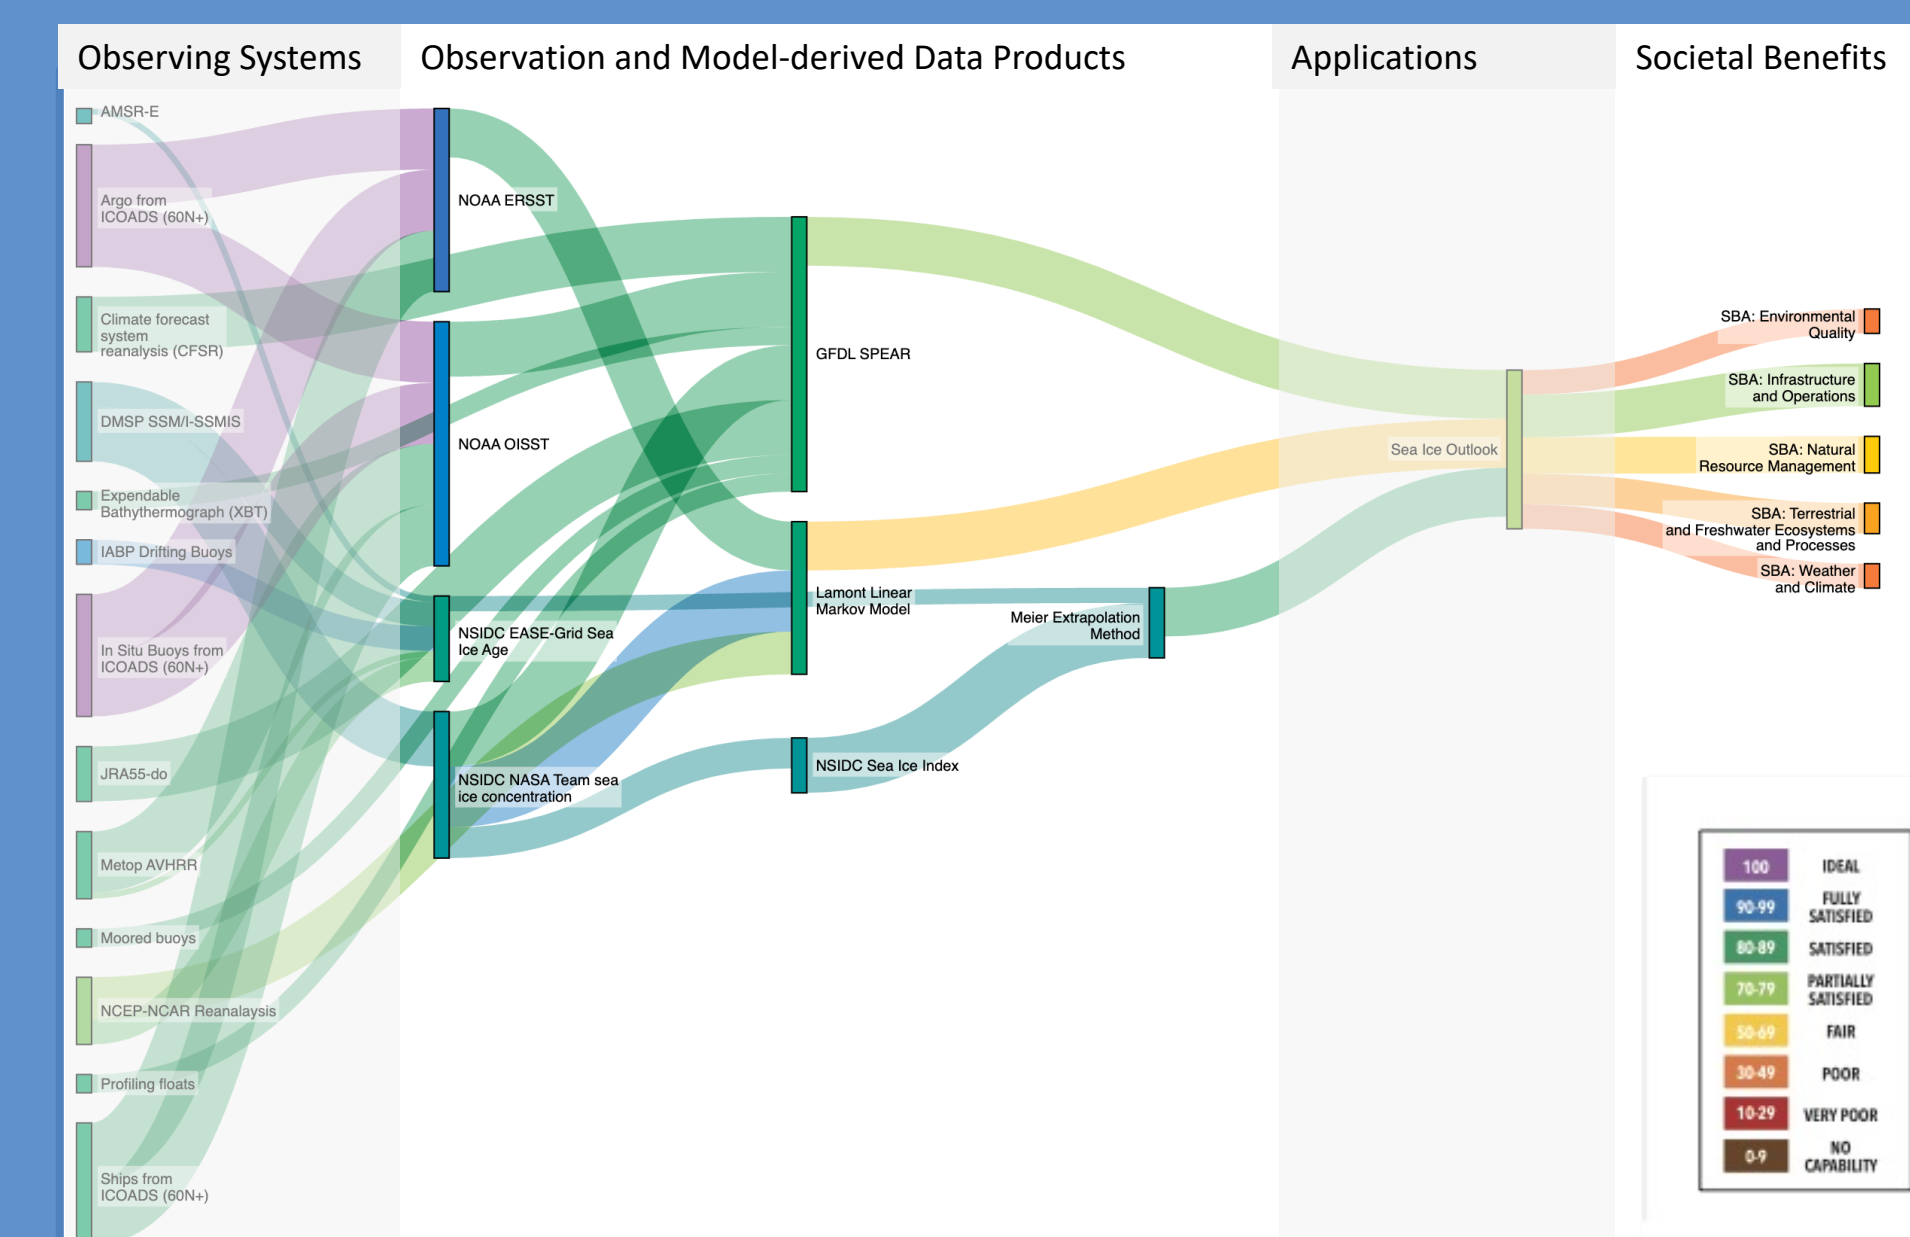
Observing Systems

Observation and Model-derived Data Products

Applications

Societal Benefits

AMSR-E

Argo from ICOADS (60N+)

Climate forecast system reanalysis (CFSR)

DMSP SSM/I-SSMIS

Expendable Bathythermograph (XBT)

IABP Drifting Buoys

In Situ Buoys from ICOADS (60N+)

JRA55-do

Metop AVHRR

Moored buoys

NCEP-NCAR Reanalysis

Profiling floats

Ships from ICOADS (60N+)

NOAA ERSST

NOAA OISST

NSIDC EASE-Grid Sea Ice Age

NSIDC NASA Team sea ice concentration

GFDL SPEAR

Lamont Linear Markov Model

NSIDC Sea Ice Index

Meier Extrapolation Method

Sea Ice Outlook

SBA: Environmental Quality

SBA: Infrastructure and Operations

SBA: Natural Resource Management

SBA: Terrestrial and Freshwater Ecosystems and Processes

SBA: Weather and Climate

| | |
|---|---|
| 100 | IDEAL |
| 90-99 | FULLY SATISFIED |
| 80-89 | SATISFIED |
| 70-79 | PARTIALLY SATISFIED |
| 50-69 | FAIR |
| 30-49 | POOR |
| 10-29 | VERY POOR |
| 0-9 | NO CAPABILITY |